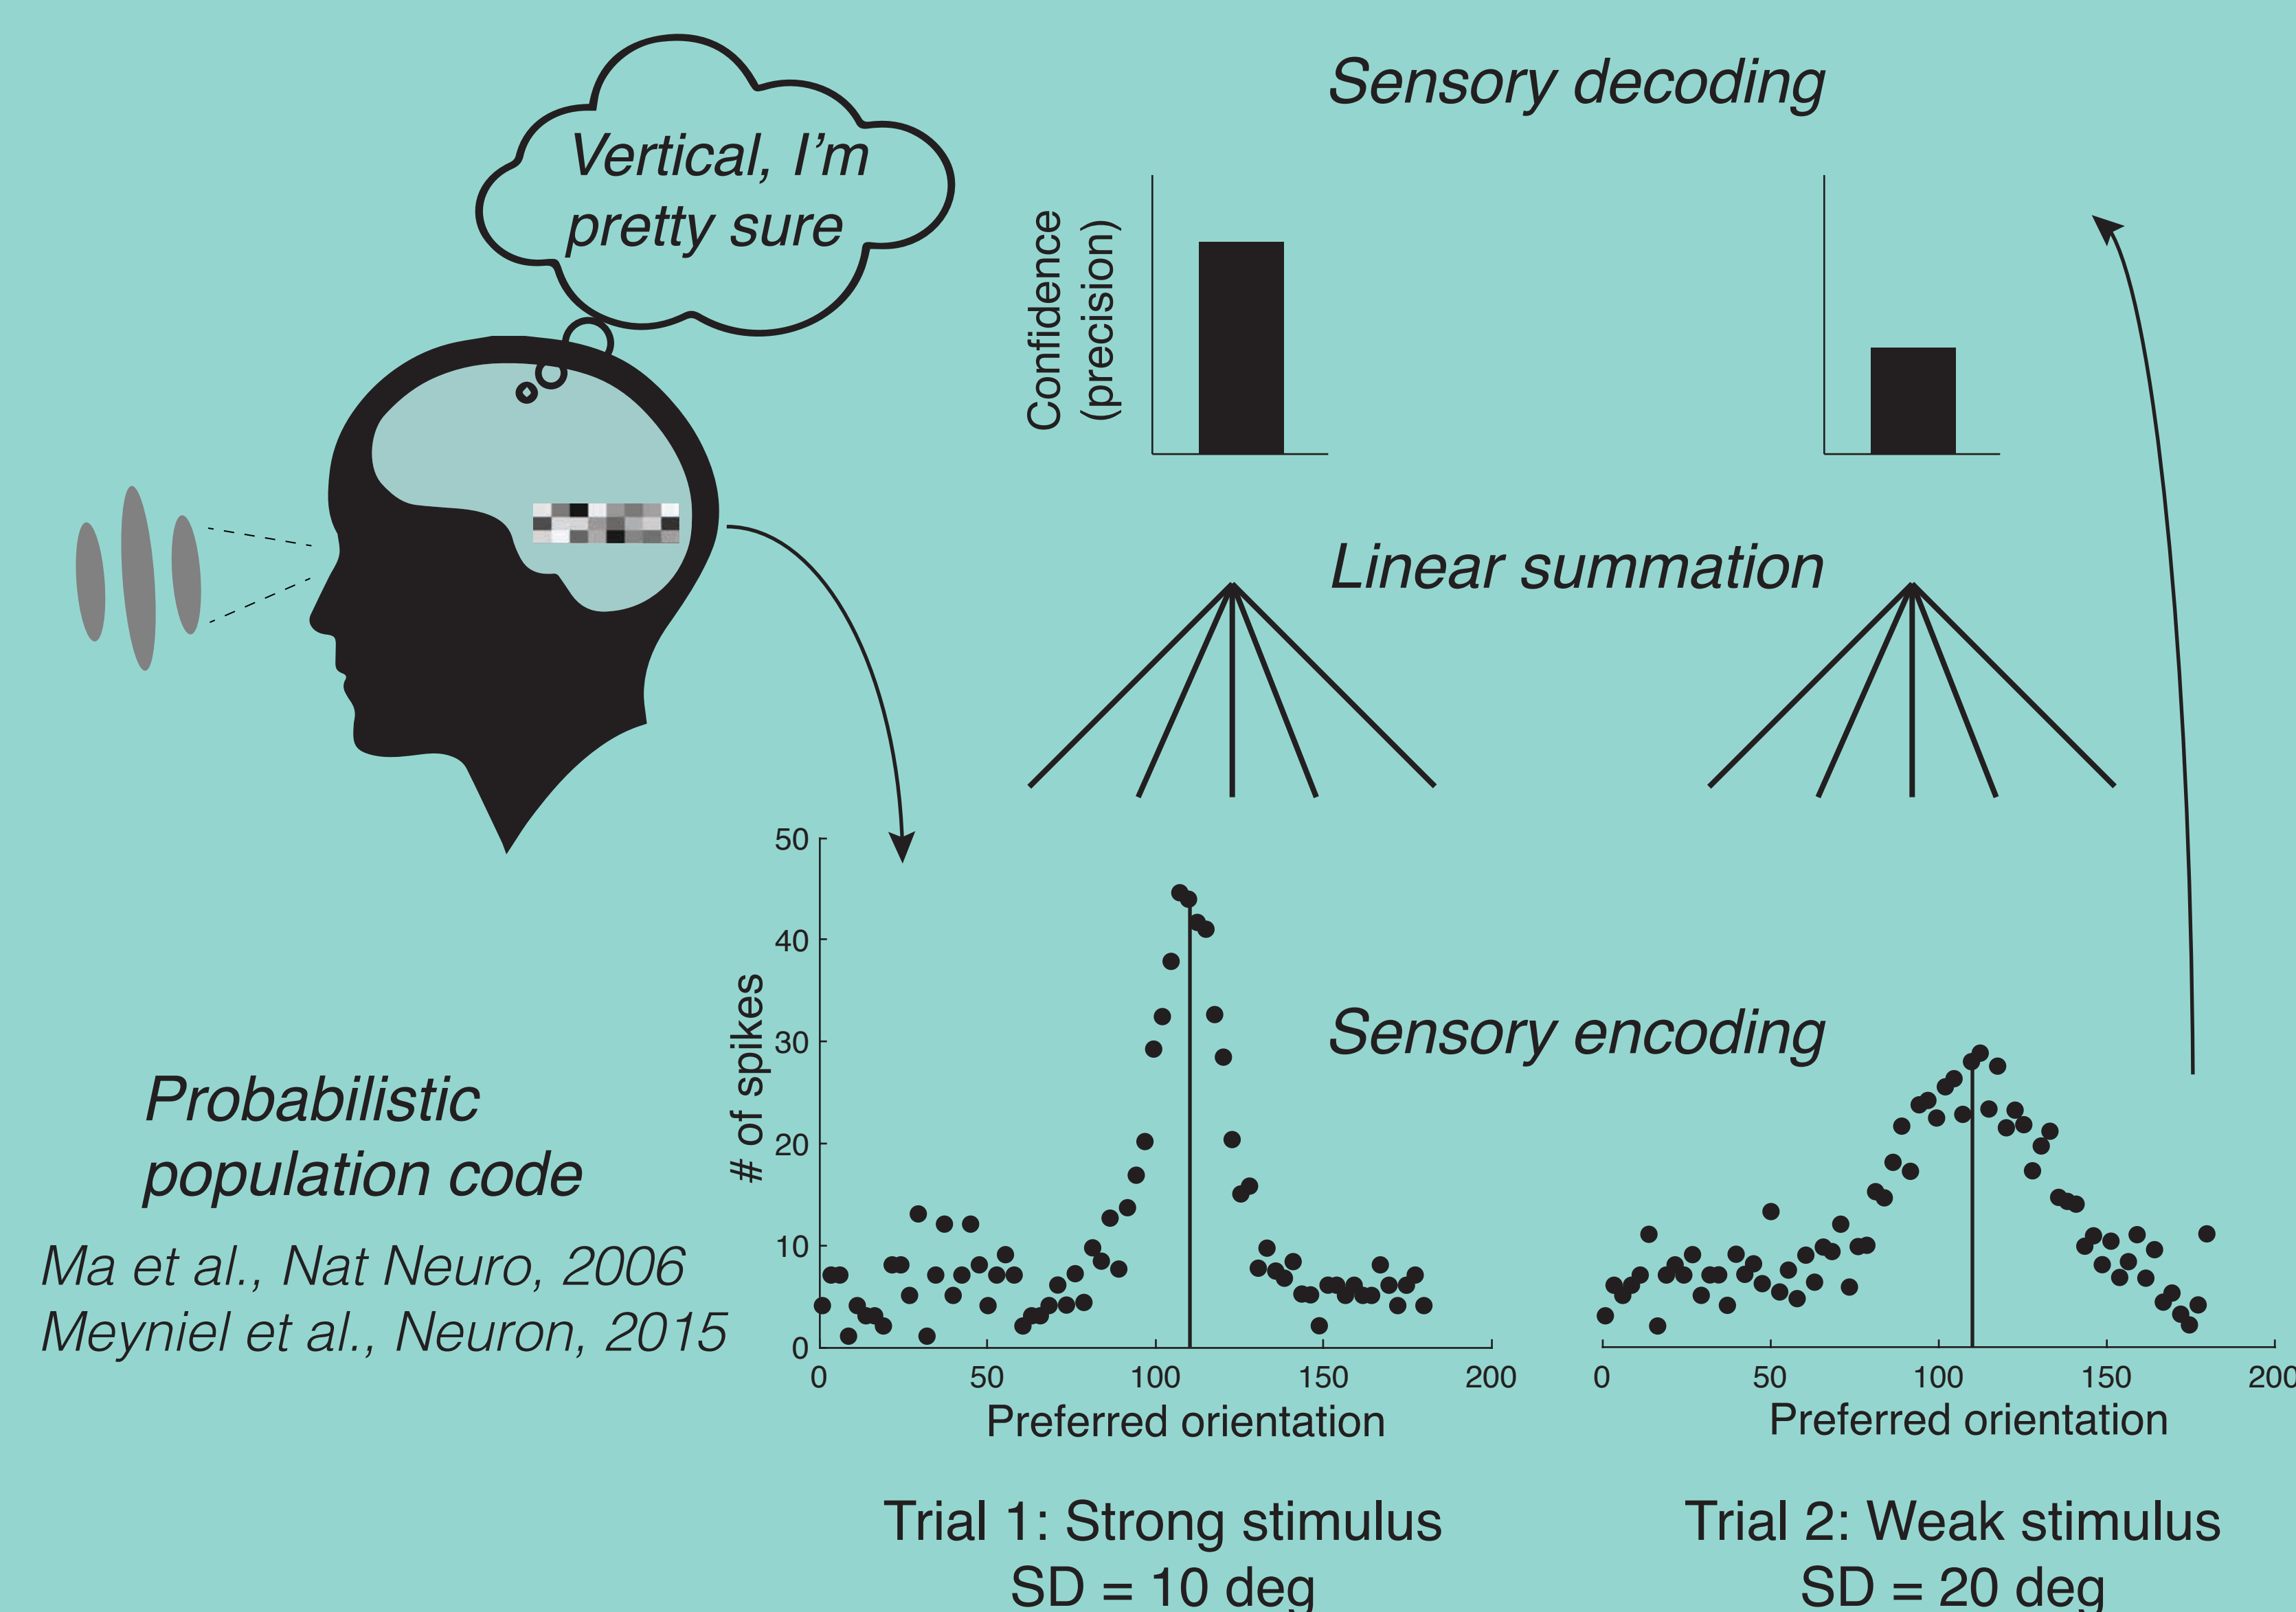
Vertical, I'm pretty sure

Sensory decoding

Confidence (precision)

Linear summation

Sensory encoding

Probabilistic population code

Ma et al., Nat Neuro, 2006
Meyniel et al., Neuron, 2015

50
40
30
20
10
0
# of spikes

0 50 100 150 200
Preferred orientation

0 50 100 150 200
Preferred orientation

Trial 1: Strong stimulus
SD = 10 deg

Trial 2: Weak stimulus
SD = 20 deg